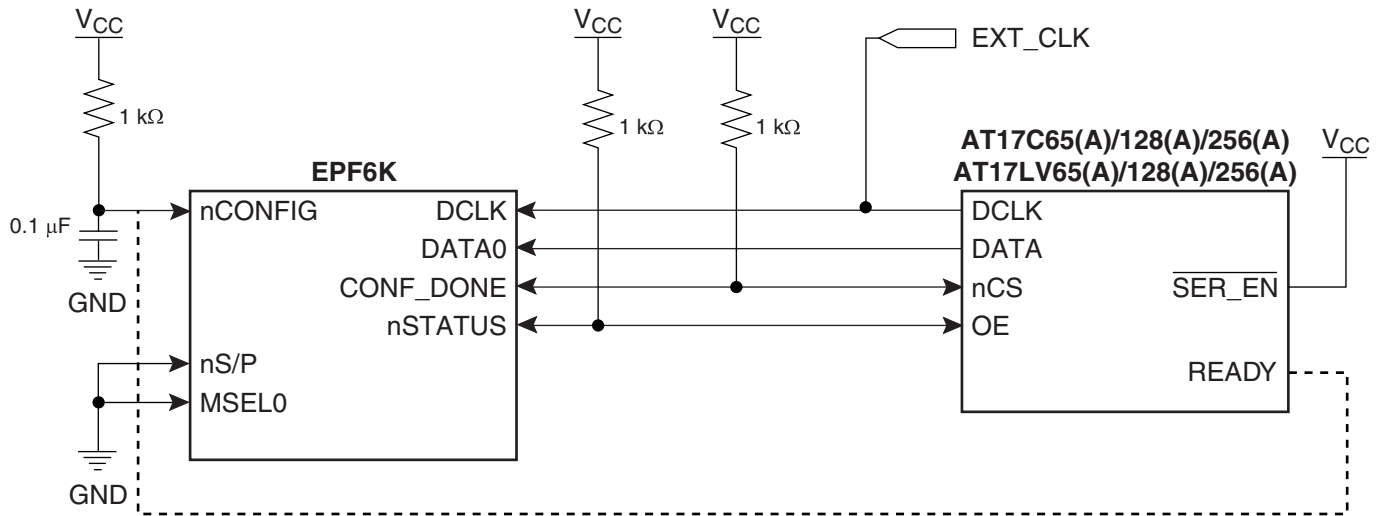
$V_{CC}$

1 kΩ

0.1 μF

GND

$V_{CC}$

1 kΩ

$V_{CC}$

1 kΩ

EXT_CLK

EPF6K

nCONFIG

DCLK

DATA0

CONF_DONE

nSTATUS

nS/P

MSEL0

GND

AT17C65(A)/128(A)/256(A)
AT17LV65(A)/128(A)/256(A)

$V_{CC}$

DCLK

DATA

nCS

OE

$\overline{SER\_EN}$

READY